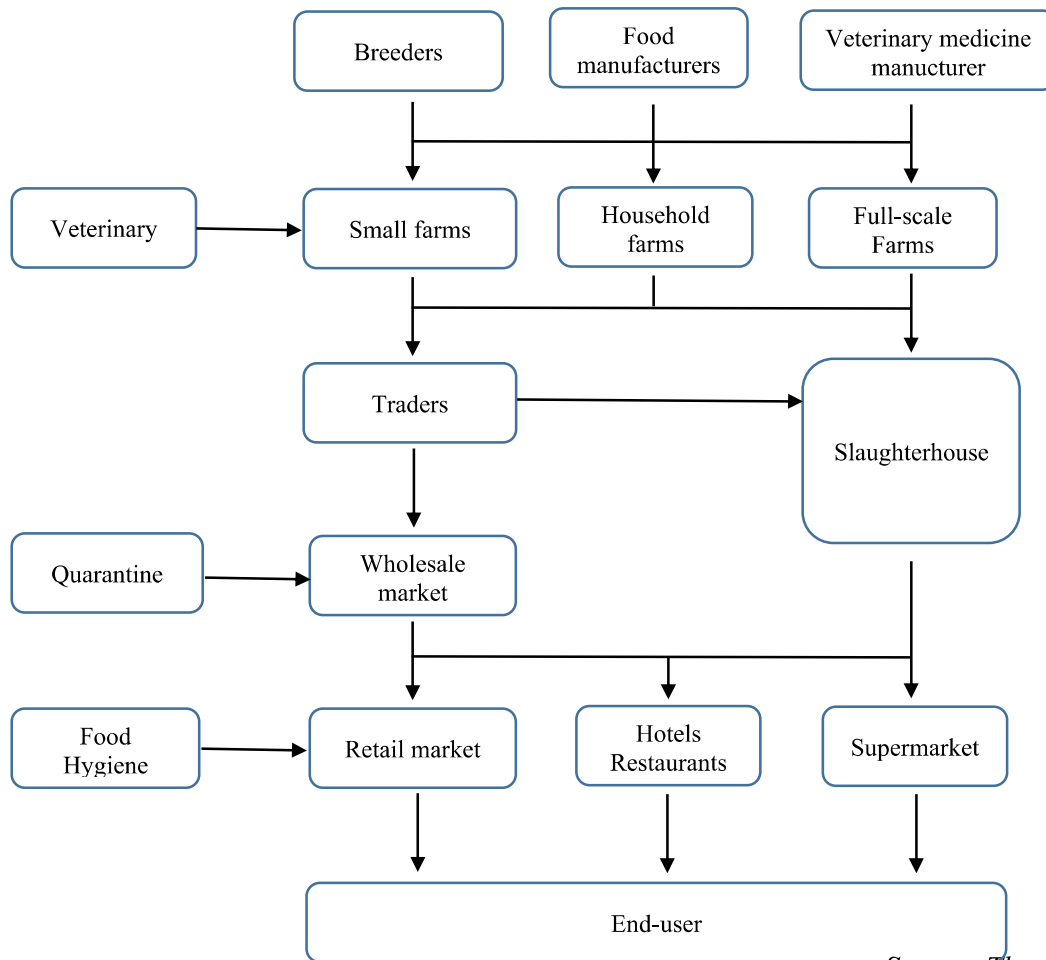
Breeders

Food manufacturers

Veterinary medicine manucturer

Veterinary

Small farms

Household farms

Full-scale Farms

Traders

Slaughterhouse

Quarantine

Wholesale market

Food Hygiene

Retail market

Hotels Restaurants

Supermarket

End-user

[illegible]